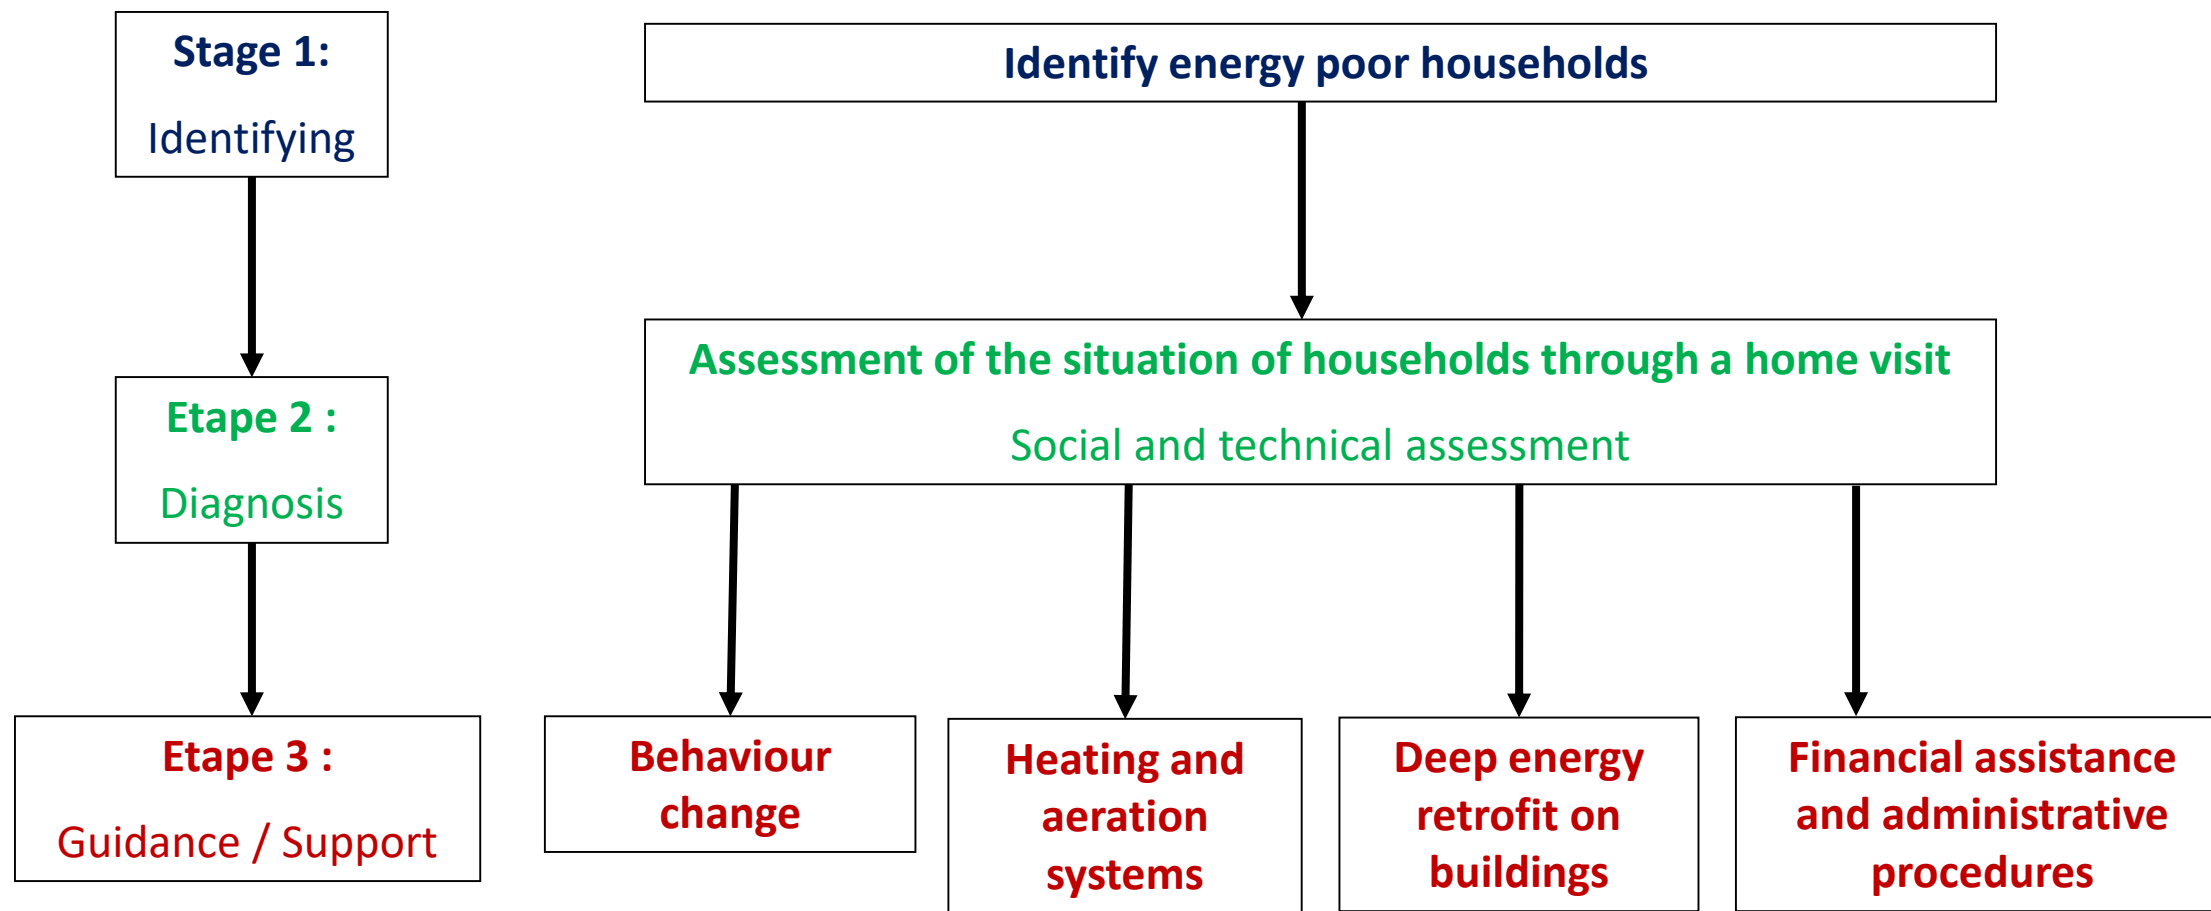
Stage 1:

Identifying

Etape 2 :

Diagnosis

Etape 3 :

Guidance / Support

Identify energy poor households

Assessment of the situation of households through a home visit

Social and technical assessment

Behaviour change

Heating and aeration systems

Deep energy retrofit on buildings

Financial assistance and administrative procedures